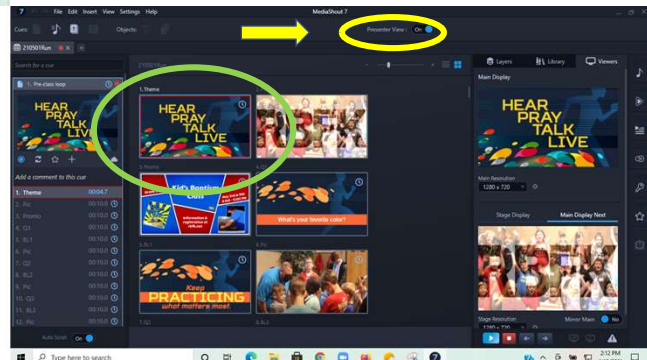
7 File Edit Insert View Settings Help

MediaShout 7

Cues Objects

Presenter View On

210501Run

Search for a cue

1. Pre-class loop

HEAR PRAY TALK LIVE

Add a comment to this cue

1. Theme 00:04.7
2. Pic 00:10.0
3. Promo 00:10.0
4. Q1 00:10.0
5. BL1 00:10.0
6. Pic 00:10.0
7. Q2 00:10.0
8. BL2 00:10.0
9. Pic 00:10.0
10. Q3 00:10.0
11. BL3 00:10.0
12. Pic 00:10.0

Auto Scroll On

1. Theme

HEAR PRAY TALK LIVE

Kid's Baptism Class

Information & registration at ...

What's your favorite color?

Keep PRACTICING what matters most

Layers Library Viewers

Main Display

HEAR PRAY TALK LIVE

Main Resolution
1280 x 720

Stage Display Main Display Next

Stage Resolution
1280 x 720

Mirror Main No

Type here to search

2:12 PM